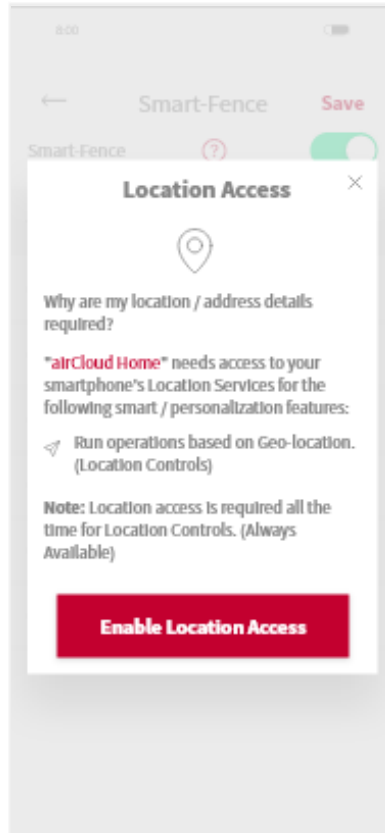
8:00

Smart-Fence Save

Smart-Fence ?

Location Access ×

Why are my location / address details required?

"airCloud Home" needs access to your smartphone's Location Services for the following smart / personalization features:

Run operations based on Geo-location. (Location Controls)

Note: Location access is required all the time for Location Controls. (Always Available)

Enable Location Access